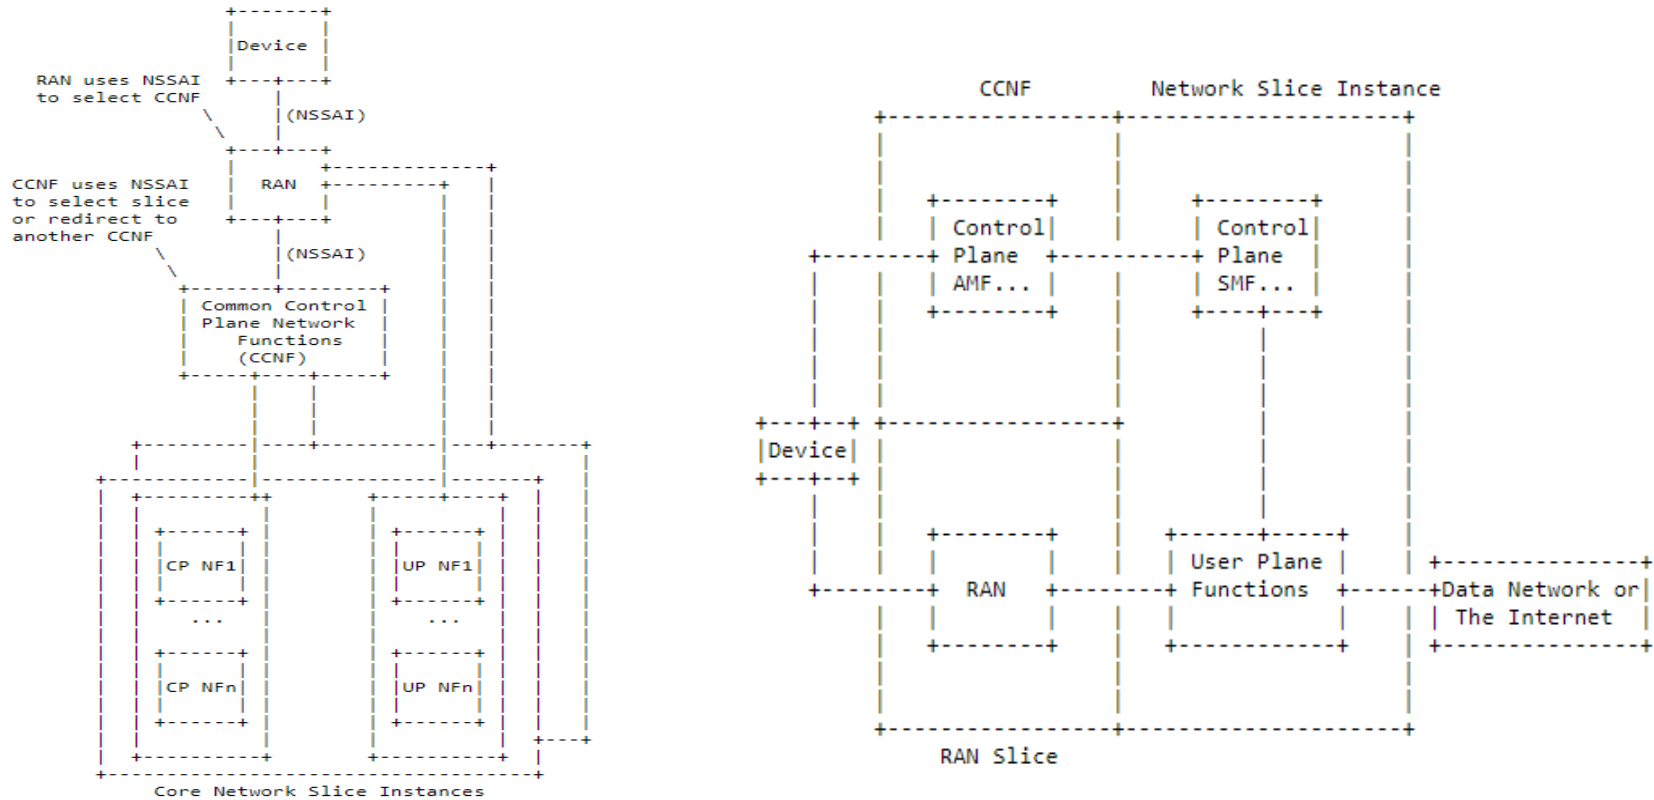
Device

RAN uses NSSAI to select CCNF

(NSSAI)

CCNF uses NSSAI to select slice or redirect to another CCNF

RAN

(NSSAI)

Common Control Plane Network Functions (CCNF)

CP NF1

...

CP NFn

UP NF1

...

UP NFn

Core Network Slice Instances

CCNF

Network Slice Instance

Control Plane AMF...

Control Plane SMF...

Device

RAN

User Plane Functions

Data Network or The Internet

RAN Slice